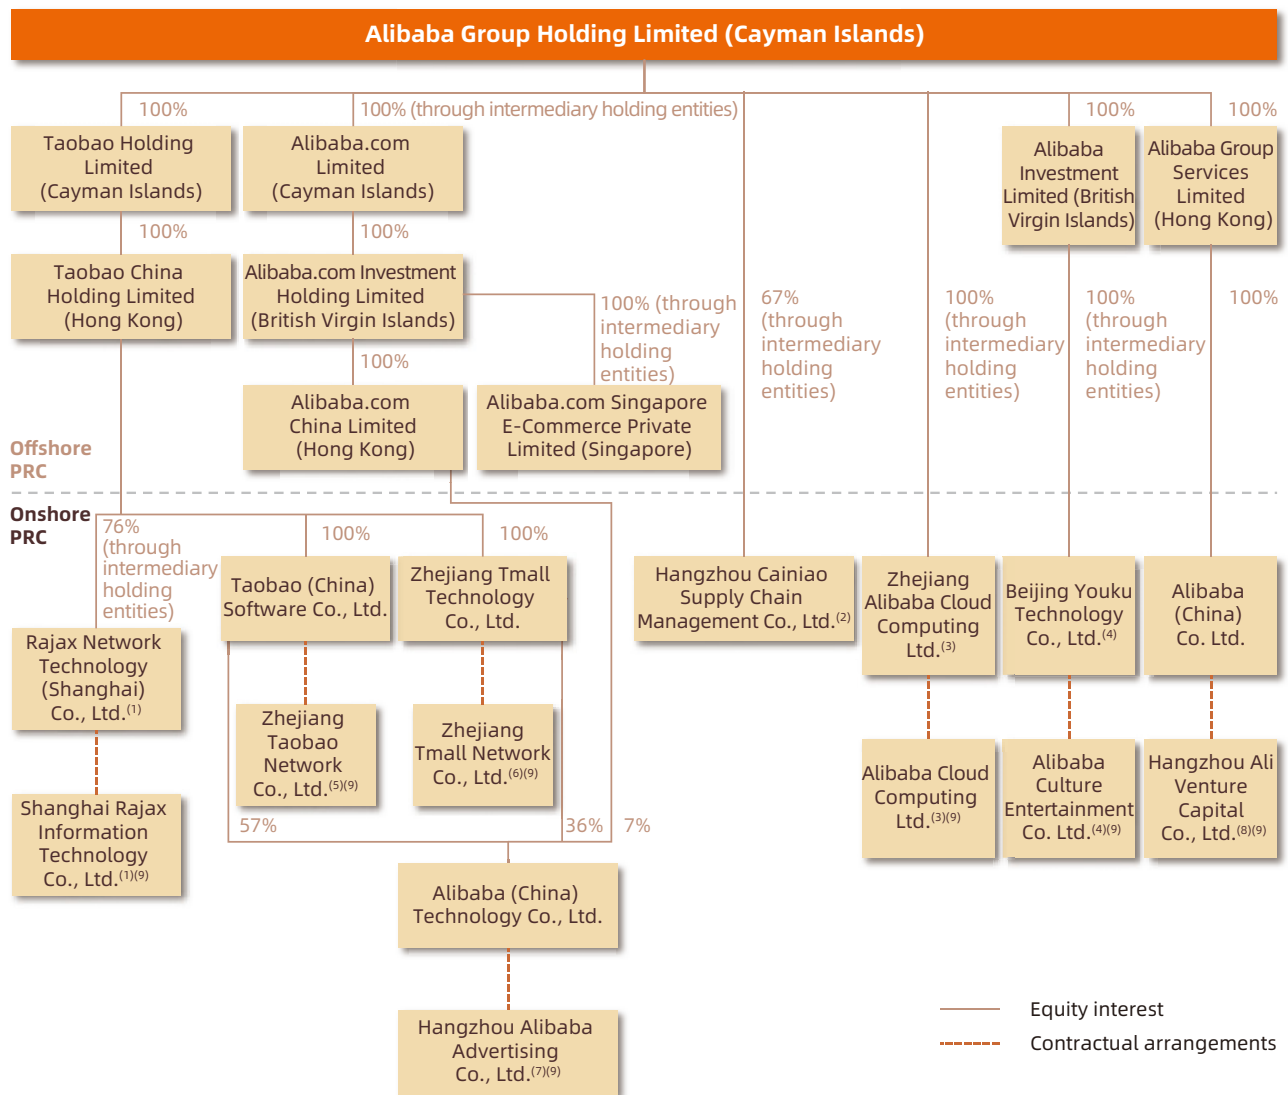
Alibaba Group Holding Limited (Cayman Islands)

100%

100% (through intermediary holding entities)

100%

100%

Taobao Holding Limited (Cayman Islands)

Alibaba.com Limited (Cayman Islands)

Alibaba Investment Limited (British Virgin Islands)

Alibaba Group Services Limited (Hong Kong)

100%

100%

Taobao China Holding Limited (Hong Kong)

Alibaba.com Investment Holding Limited (British Virgin Islands)

100% (through intermediary holding entities)

67% (through intermediary holding entities)

100% (through intermediary holding entities)

100% (through intermediary holding entities)

100%

100%

Alibaba.com China Limited (Hong Kong)

Alibaba.com Singapore E-Commerce Private Limited (Singapore)

Offshore PRC

Onshore PRC

76% (through intermediary holding entities)

100%

100%

Taobao (China) Software Co., Ltd.

Zhejiang Tmall Technology Co., Ltd.

Hangzhou Cainiao Supply Chain Management Co., Ltd.$^{(2)}$

Zhejiang Alibaba Cloud Computing Ltd.$^{(3)}$

Beijing Youku Technology Co., Ltd.$^{(4)}$

Alibaba (China) Co. Ltd.

Rajax Network Technology (Shanghai) Co., Ltd.$^{(1)}$

Zhejiang Taobao Network Co., Ltd.$^{(5)(9)}$

Zhejiang Tmall Network Co., Ltd.$^{(6)(9)}$

Alibaba Cloud Computing Ltd.$^{(3)(9)}$

Alibaba Culture Entertainment Co. Ltd.$^{(4)(9)}$

Hangzhou Ali Venture Capital Co., Ltd.$^{(8)(9)}$

Shanghai Rajax Information Technology Co., Ltd.$^{(1)(9)}$

57%

36%

7%

Alibaba (China) Technology Co., Ltd.

Hangzhou Alibaba Advertising Co., Ltd.$^{(7)(9)}$

Equity interest

Contractual arrangements